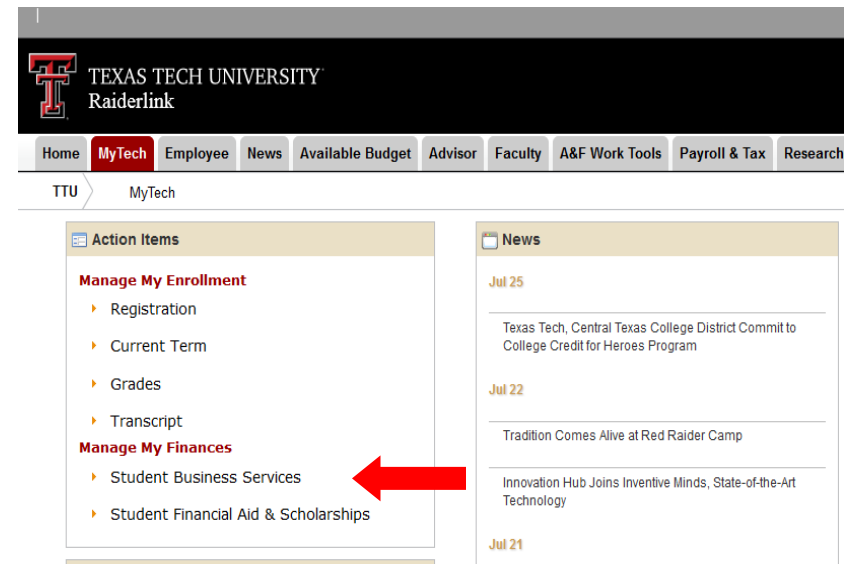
TEXAS TECH UNIVERSITY
Raiderlink

Home | MyTech | Employee | News | Available Budget | Advisor | Faculty | A&F Work Tools | Payroll & Tax | Research

TTU MyTech

Action Items

Manage My Enrollment
Registration
Current Term
Grades
Transcript
Manage My Finances
Student Business Services
Student Financial Aid & Scholarships

News

Jul 25

Texas Tech, Central Texas College District Commit to College Credit for Heroes Program

Jul 22

Tradition Comes Alive at Red Raider Camp

Innovation Hub Joins Inventive Minds, State-of-the-Art Technology

Jul 21